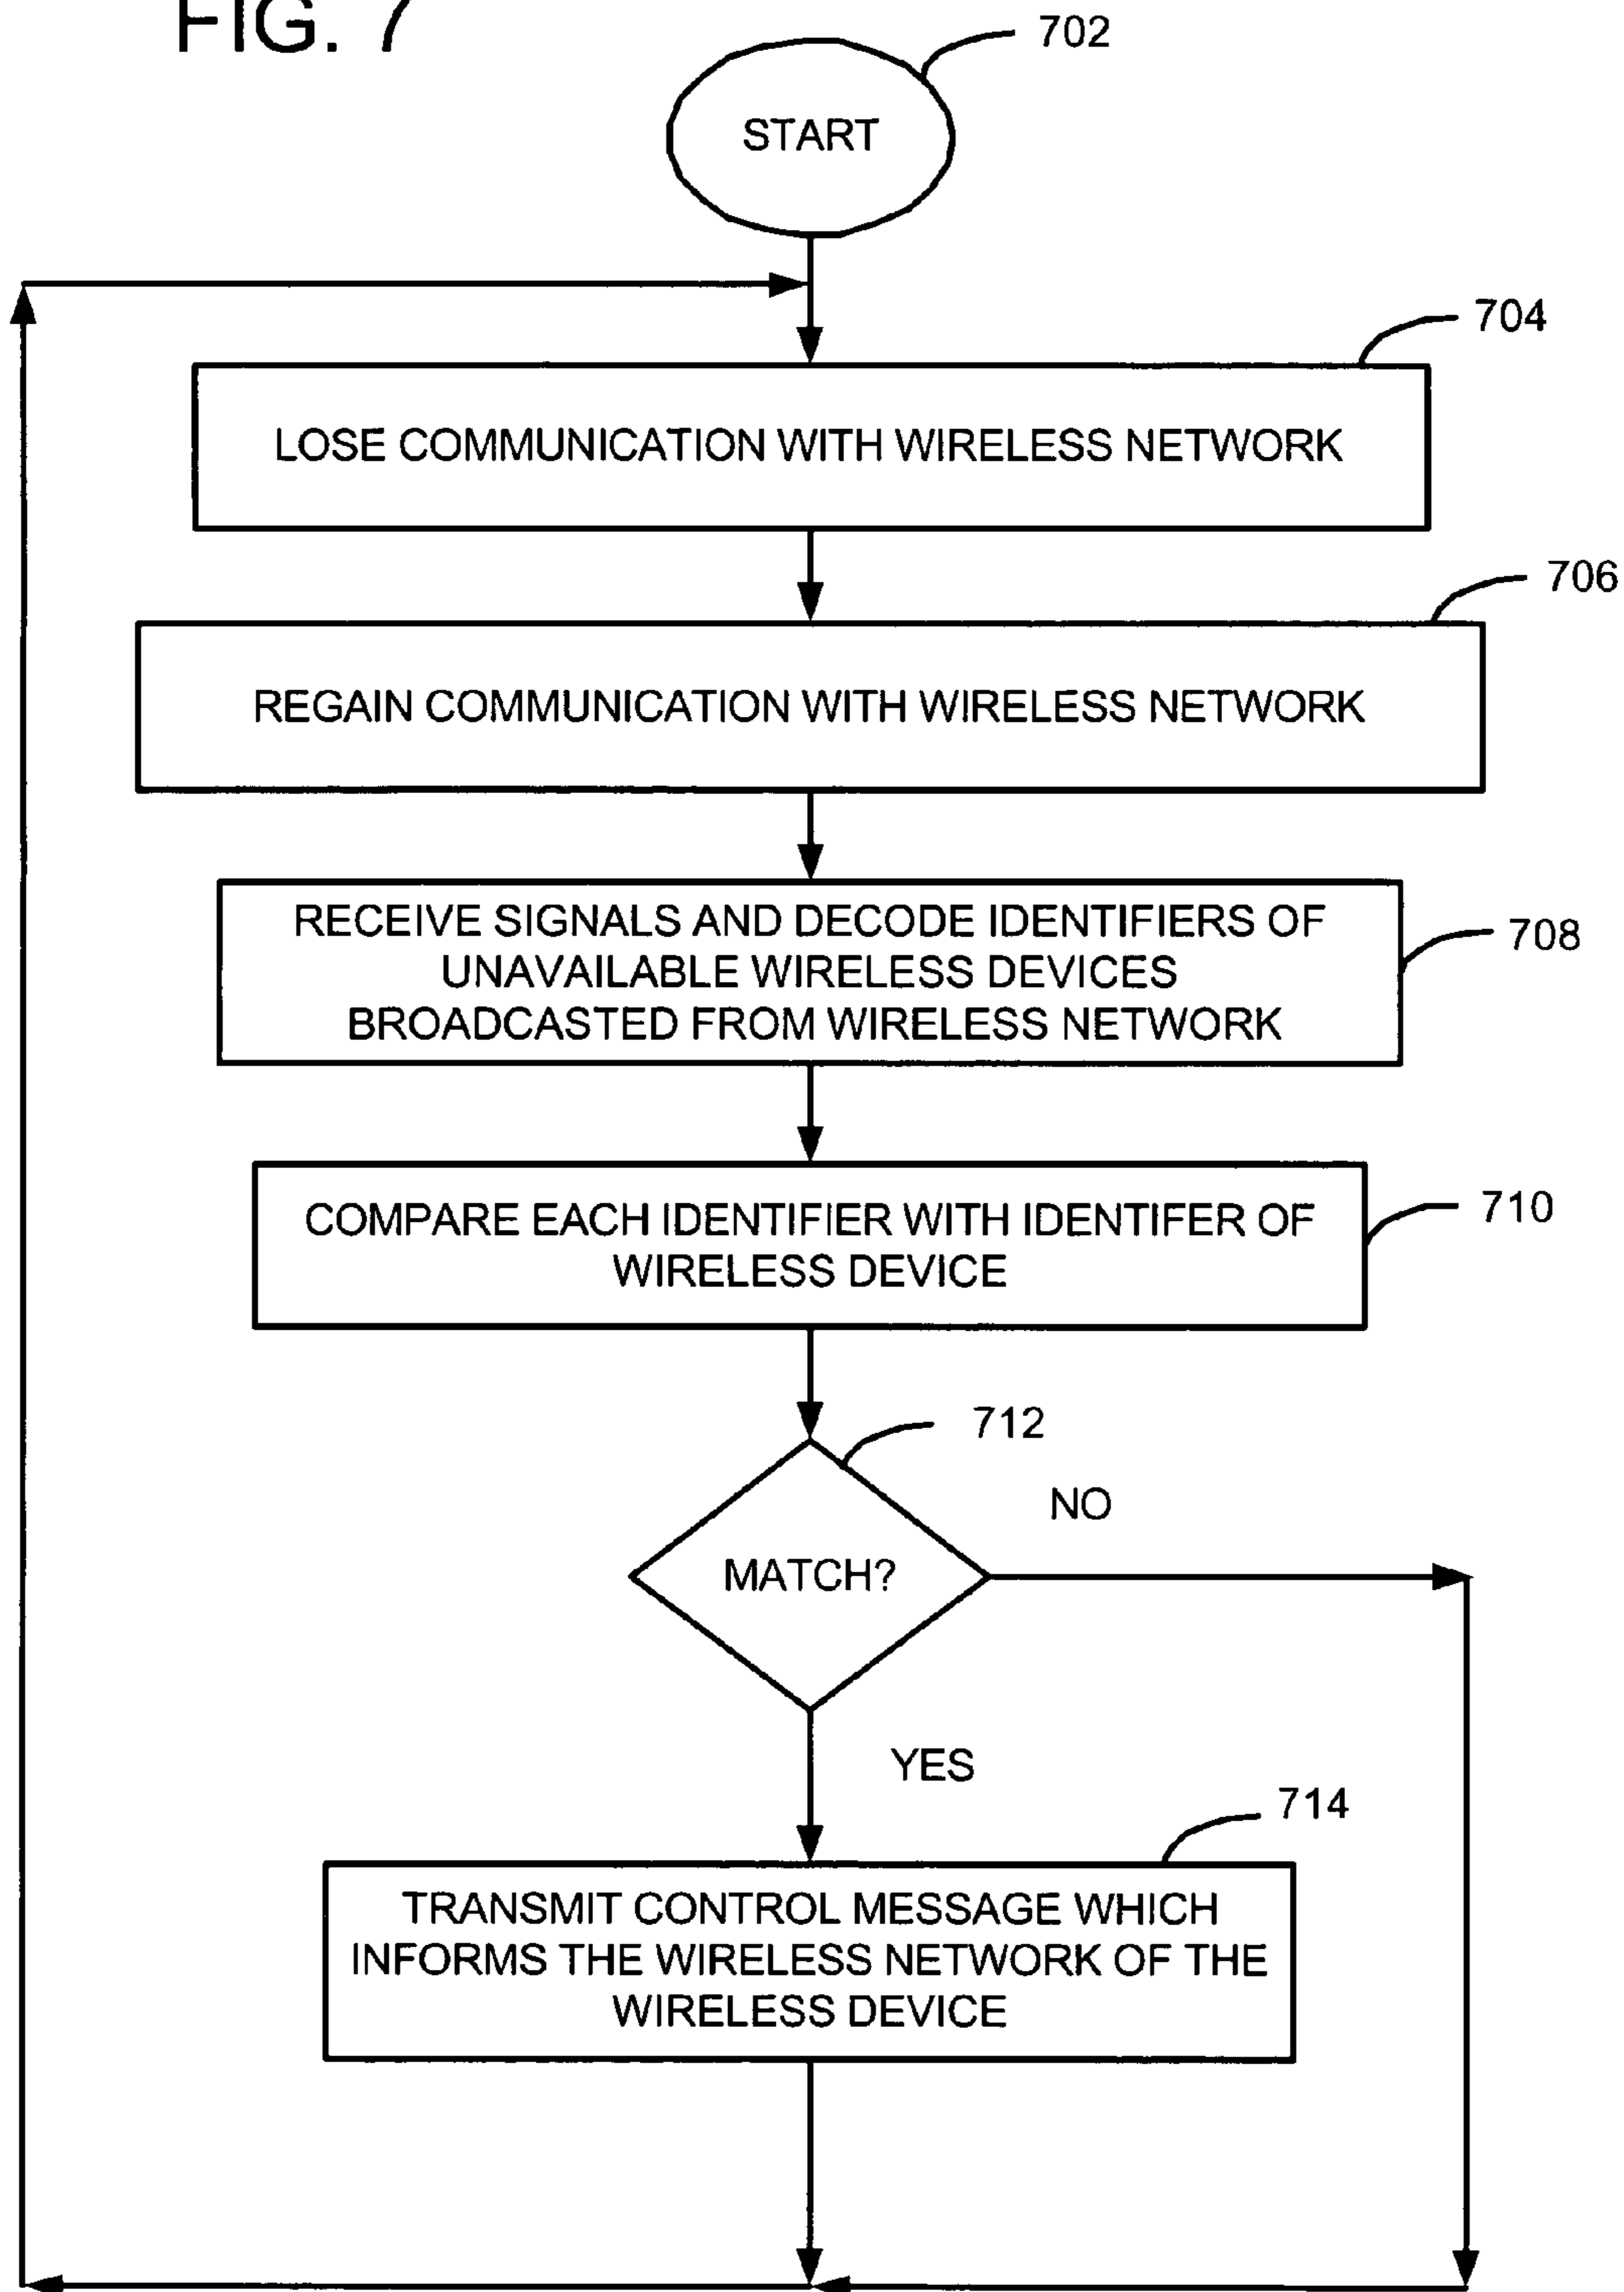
FIG. 7

702

START

704

LOSE COMMUNICATION WITH WIRELESS NETWORK

706

REGAIN COMMUNICATION WITH WIRELESS NETWORK

RECEIVE SIGNALS AND DECODE IDENTIFIERS OF UNAVAILABLE WIRELESS DEVICES BROADCASTED FROM WIRELESS NETWORK

708

COMPARE EACH IDENTIFIER WITH IDENTIFER OF WIRELESS DEVICE

710

712

NO

MATCH?

YES

714

TRANSMIT CONTROL MESSAGE WHICH INFORMS THE WIRELESS NETWORK OF THE WIRELESS DEVICE